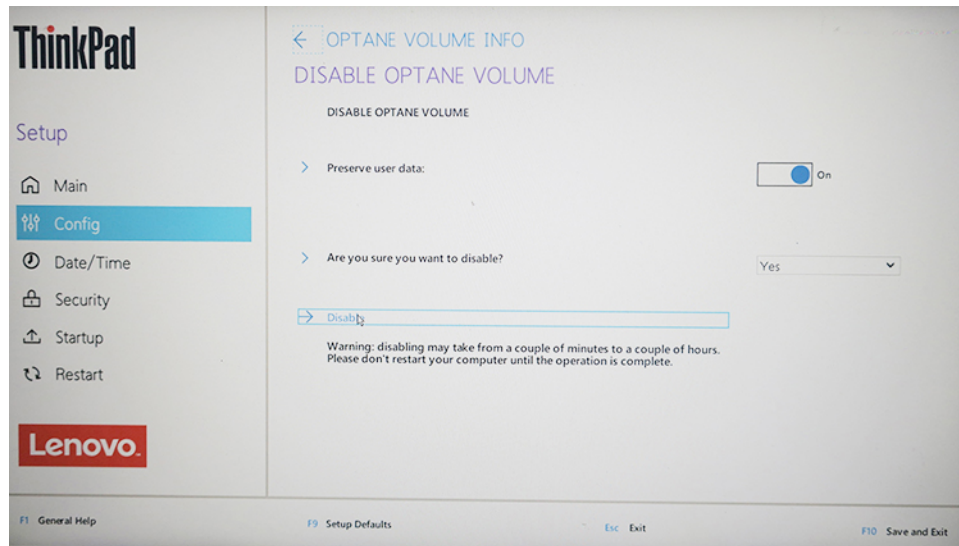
ThinkPad

Setup

Main

Config

Date/Time

Security

Startup

Restart

Lenovo.

← OPTANE VOLUME INFO

DISABLE OPTANE VOLUME

DISABLE OPTANE VOLUME

> Preserve user data:

On

> Are you sure you want to disable?

Yes

→ Disab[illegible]

Warning: disabling may take from a couple of minutes to a couple of hours. Please don't restart your computer until the operation is complete.

F1 General Help

F9 Setup Defaults

Esc Exit

F10 Save and Exit